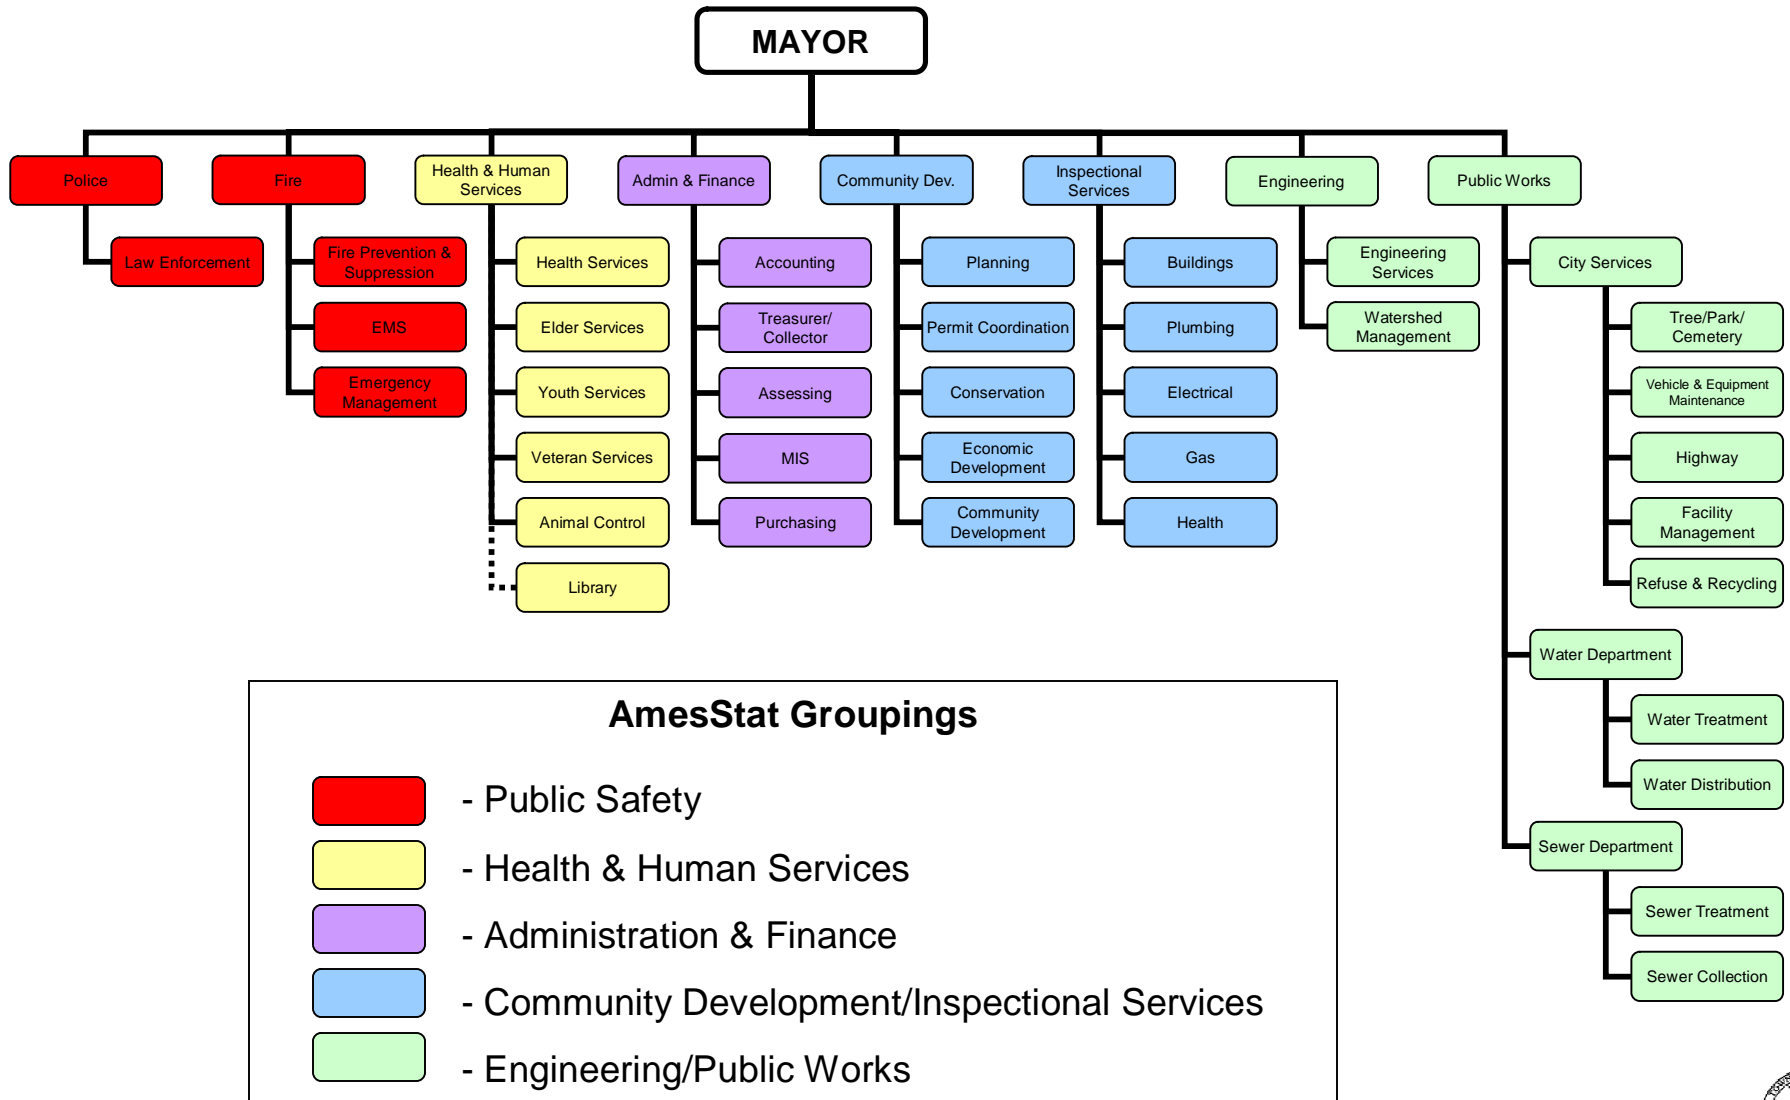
MAYOR

Police
Law Enforcement

Fire
Fire Prevention & Suppression
EMS
Emergency Management

Health & Human Services
Health Services
Elder Services
Youth Services
Veteran Services
Animal Control
Library

Admin & Finance
Accounting
Treasurer/ Collector
Assessing
MIS
Purchasing

Community Dev.
Planning
Permit Coordination
Conservation
Economic Development
Community Development

Inspectional Services
Buildings
Plumbing
Electrical
Gas
Health

Engineering
Engineering Services
Watershed Management

Public Works
City Services
Tree/Park/ Cemetery
Vehicle & Equipment Maintenance
Highway
Facility Management
Refuse & Recycling
Water Department
Water Treatment
Water Distribution
Sewer Department
Sewer Treatment
Sewer Collection

AmesStat Groupings

- Public Safety
- Health & Human Services
- Administration & Finance
- Community Development/Inspectional Services
- Engineering/Public Works